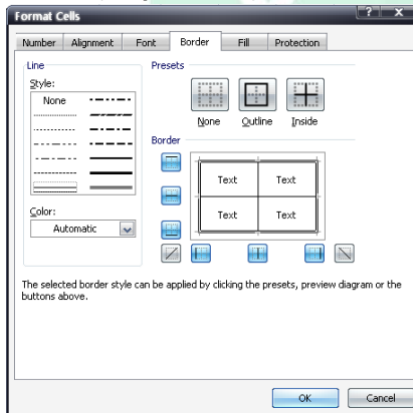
Format Cells

?

X

Number

Alignment

Font

Border

Fill

Protection

Line

Style:

None

Color:

Automatic

Presets

None

Outline

Inside

Border

Text

Text

Text

Text

The selected border style can be applied by clicking the presets, preview diagram or the buttons above.

OK

Cancel